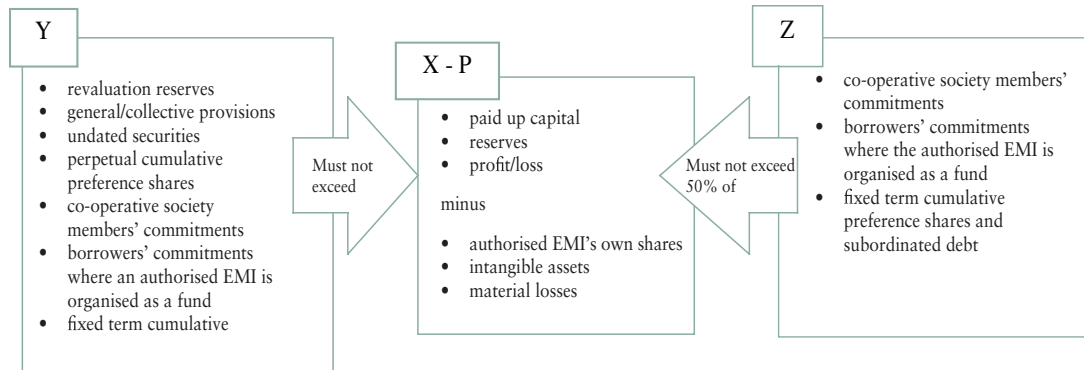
Y

- revaluation reserves
- general/collective provisions
- undated securities
- perpetual cumulative preference shares
- co-operative society members' commitments
- borrowers' commitments where an authorised EMI is organised as a fund
- fixed term cumulative

Must not exceed

X - P

- paid up capital
- reserves
- profit/loss

minus

- authorised EMI's own shares
- intangible assets
- material losses

Must not exceed 50% of

Z

- co-operative society members' commitments
- borrowers' commitments where the authorised EMI is organised as a fund
- fixed term cumulative preference shares and subordinated debt